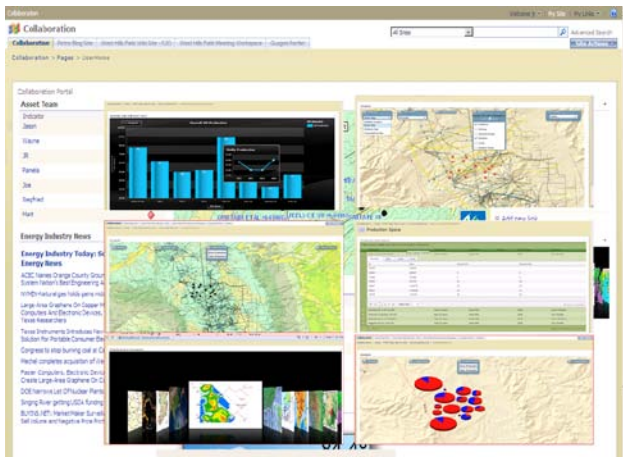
Collaboration

Welcome | My Site | My Links

Collaboration

All Sites

Advanced Search

Collaboration | Permian Blog Site | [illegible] | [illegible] | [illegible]

Site Actions

Collaboration > Pages > UserHome

Collaboration Portal

Asset Team

Indicator

Jason

Wayne

JB

Pamela

Joe

Seyfried

Mark

Energy Industry News

Energy Industry Today: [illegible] Energy News

ACEC Names Orange County Group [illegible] System Nation's Best Engineering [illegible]

NYMEX Natural gas holds gains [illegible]

Large-Area Graphene On Copper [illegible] Computers And Electronic Devices, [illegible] Texas Researchers

Texas Instruments Introduces New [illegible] Solution For Portable Consumer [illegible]

Congress to stop burning coal at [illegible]

Mechel completes acquisition of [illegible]

Faster Computers, Electronic Devices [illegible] Create Large-Area Graphene On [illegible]

DOE harrows List Of Nuclear Plants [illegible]

Singing River getting USDA funding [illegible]

BUYINS.NET: MarketMaker Surveil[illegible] Sell Volume and Negative Price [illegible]

Add new link

Production Space